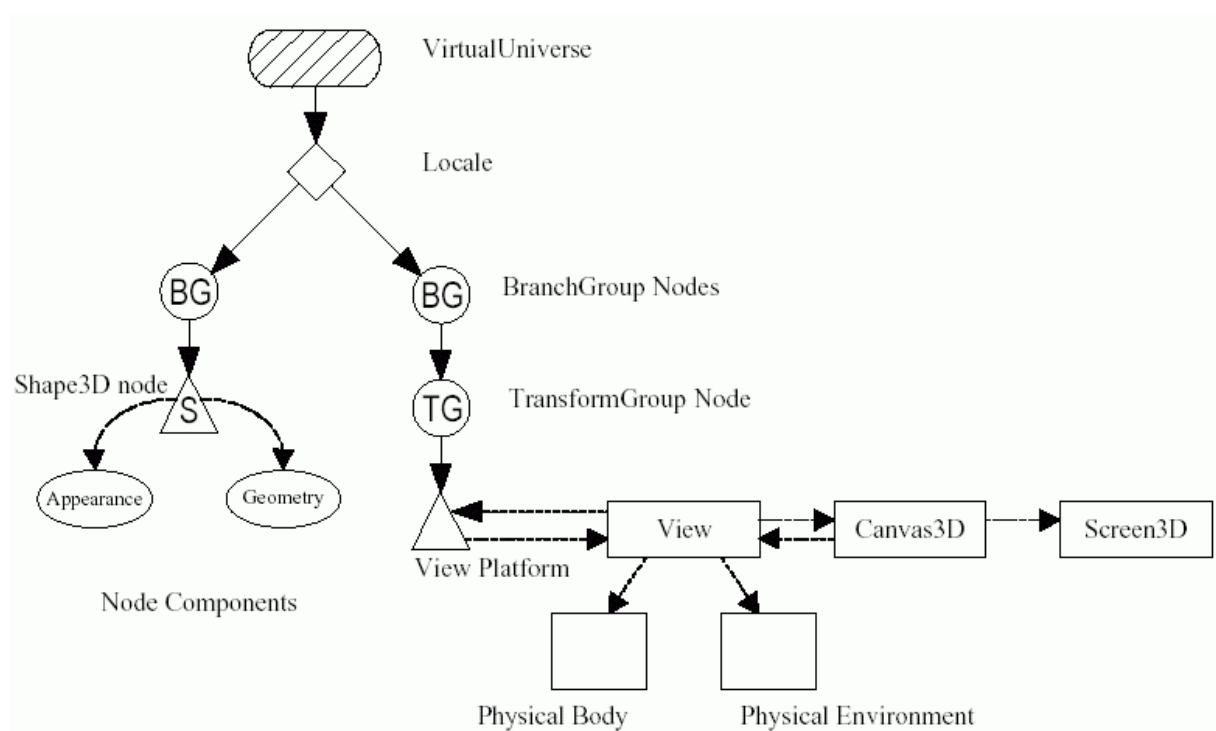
VirtualUniverse

Locale

BG

BG

BranchGroup Nodes

Shape3D node

S

TG

TransformGroup Node

Appearance

Geometry

View

Canvas3D

Screen3D

View Platform

Node Components

Physical Body

Physical Environment